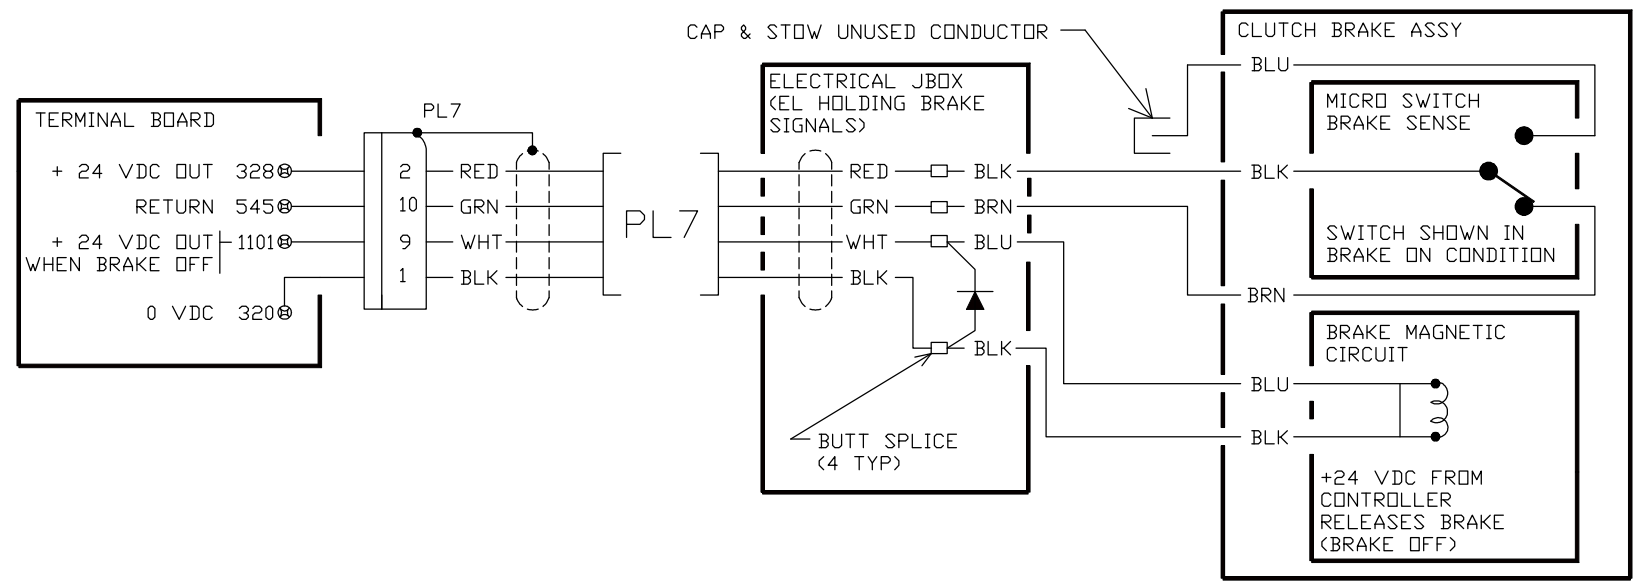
CAP & STOW UNUSED CONDUCTOR

CLUTCH BRAKE ASSY

BLU

MICRO SWITCH
BRAKE SENSE

BLK

SWITCH SHOWN IN
BRAKE ON CONDITION

BRN

BRAKE MAGNETIC
CIRCUIT

BLU

BLK

+24 VDC FROM
CONTROLLER
RELEASES BRAKE
(BRAKE OFF)

ELECTRICAL JBOX
(EL HOLDING BRAKE
SIGNALS)

RED — BLK
GRN — BRN
WHT — BLU
BLK — BLK

BUTT SPLICE
(4 TYP)

PL7

TERMINAL BOARD

+ 24 VDC OUT 328
RETURN 545
+ 24 VDC OUT 1101
WHEN BRAKE OFF
0 VDC 320

PL7

2 RED
10 GRN
9 WHT
1 BLK